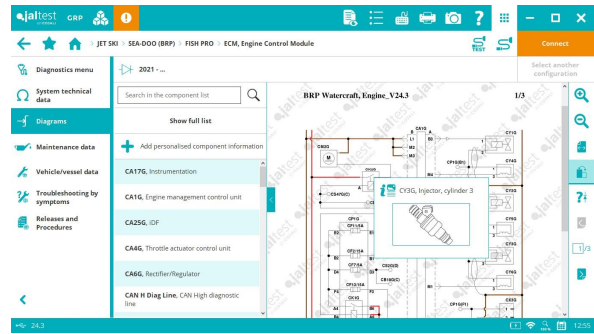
jaltest GRP

JET SKI > SEA-DOO (BRP) > FISH PRO > ECM, Engine Control Module

Connect

Select another configuration

Diagnostics menu

System technical data

Diagrams

Maintenance data

Vehicle/vessel data

Troubleshooting by symptoms

Releases and Procedures

2021 - ...

Search in the component list

Show full list

Add personalised component information

CA17G, Instrumentation

CA1G, Engine management control unit

CA25G, iDF

CA4G, Throttle actuator control unit

CA6G, Rectifier/Regulator

CAN H Diag Line, CAN High diagnostic line

BRP Watercraft, Engine_V24.3

1/3

CY3G, Injector, cylinder 3

1/3

24.3

12:55